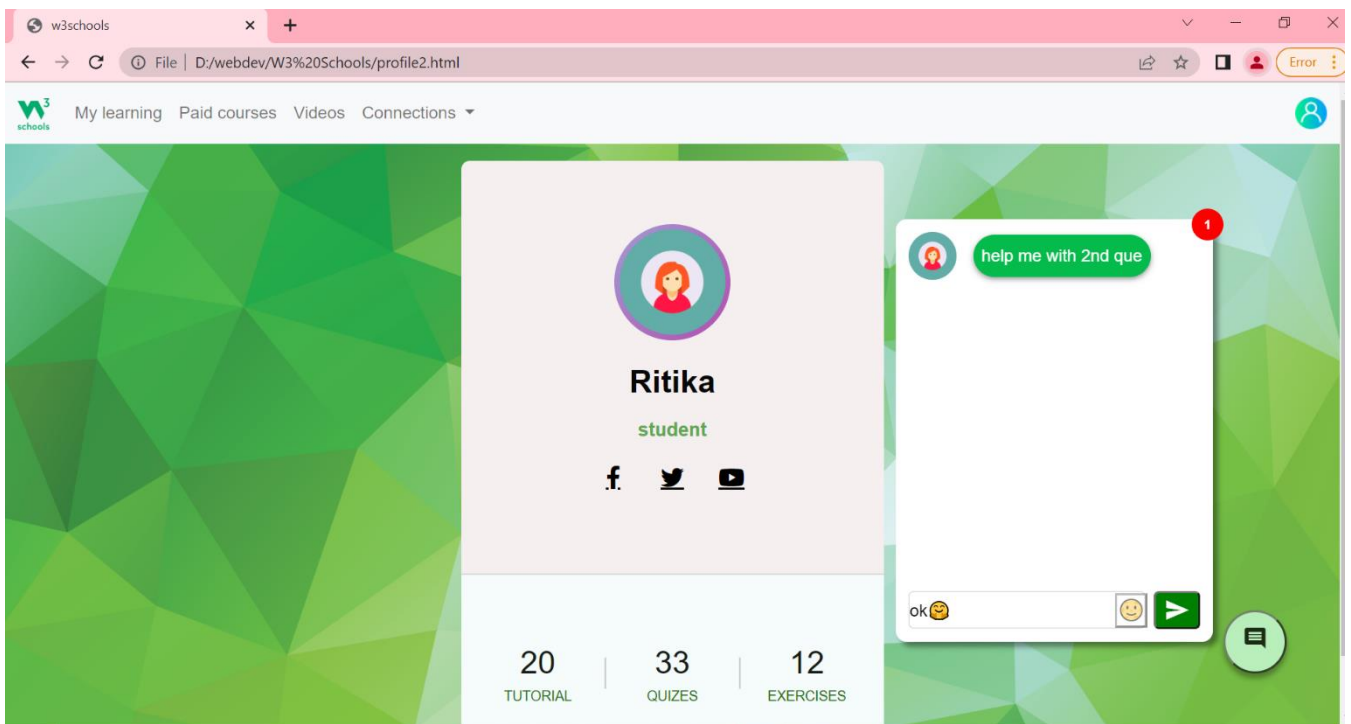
w3schools

File | D:/webdev/W3%20Schools/profile2.html

Error

W3 schools

My learning Paid courses Videos Connections

Ritika

student

20 TUTORIAL | 33 QUIZES | 12 EXERCISES

1

help me with 2nd que

ok😊